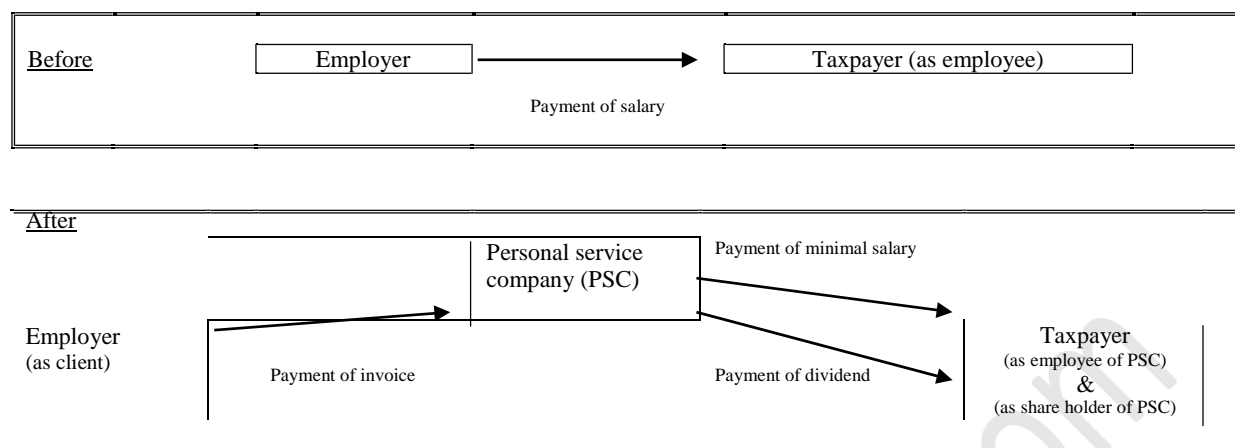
Before

Employer

Taxpayer (as employee)

Payment of salary

After

Personal service company (PSC)

Payment of minimal salary

Employer
(as client)

Payment of invoice

Payment of dividend

Taxpayer
(as employee of PSC)
&
(as share holder of PSC)